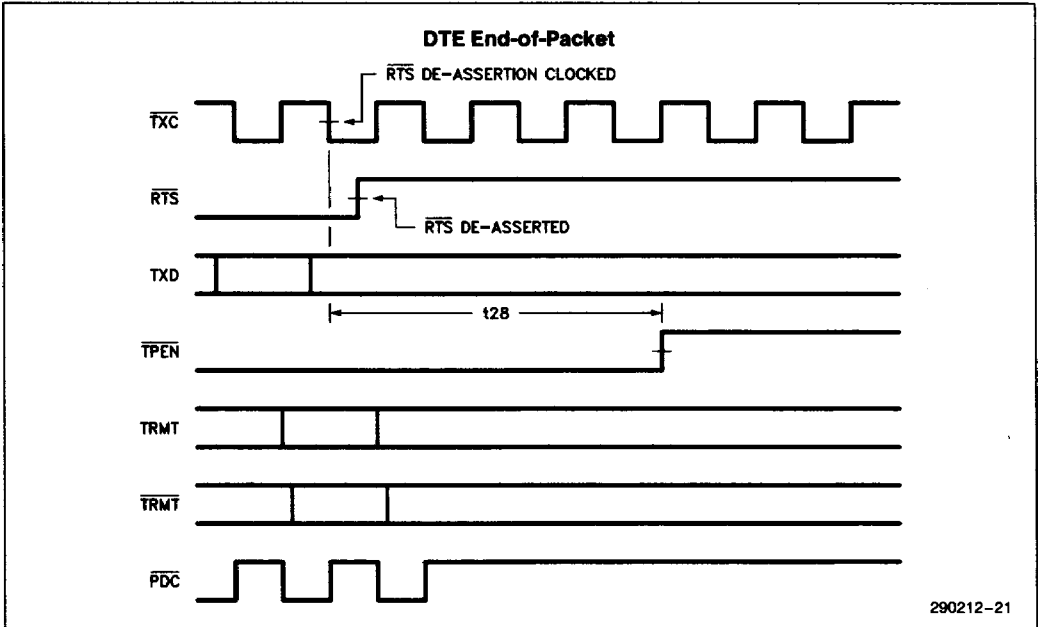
DTE End-of-Packet

$\overline{RTS}$ DE-ASSERTION CLOCKED

$\overline{TXC}$

$\overline{RTS}$

$\overline{RTS}$ DE-ASSERTED

TXD

t28

$\overline{TPEN}$

TRMT

$\overline{TRMT}$

$\overline{PDC}$

290212–21